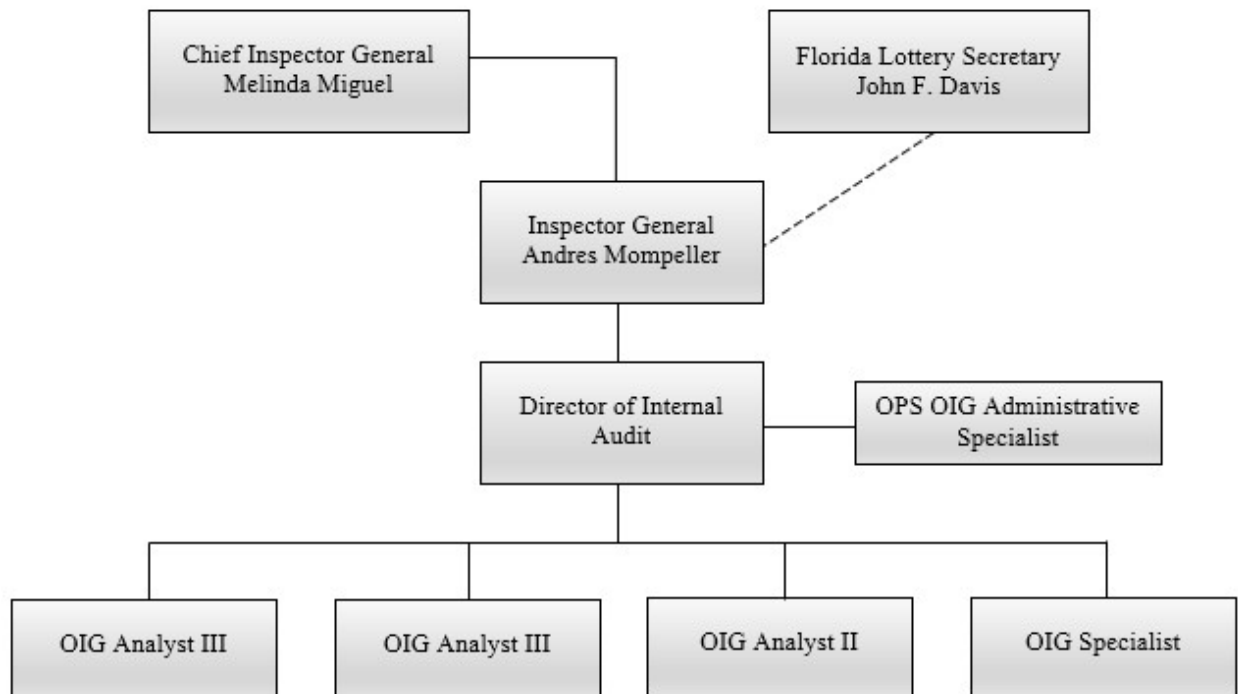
Chief Inspector General
Melinda Miguel

Florida Lottery Secretary
John F. Davis

Inspector General
Andres Mompeller

Director of Internal Audit

OPS OIG Administrative Specialist

OIG Analyst III

OIG Analyst III

OIG Analyst II

OIG Specialist